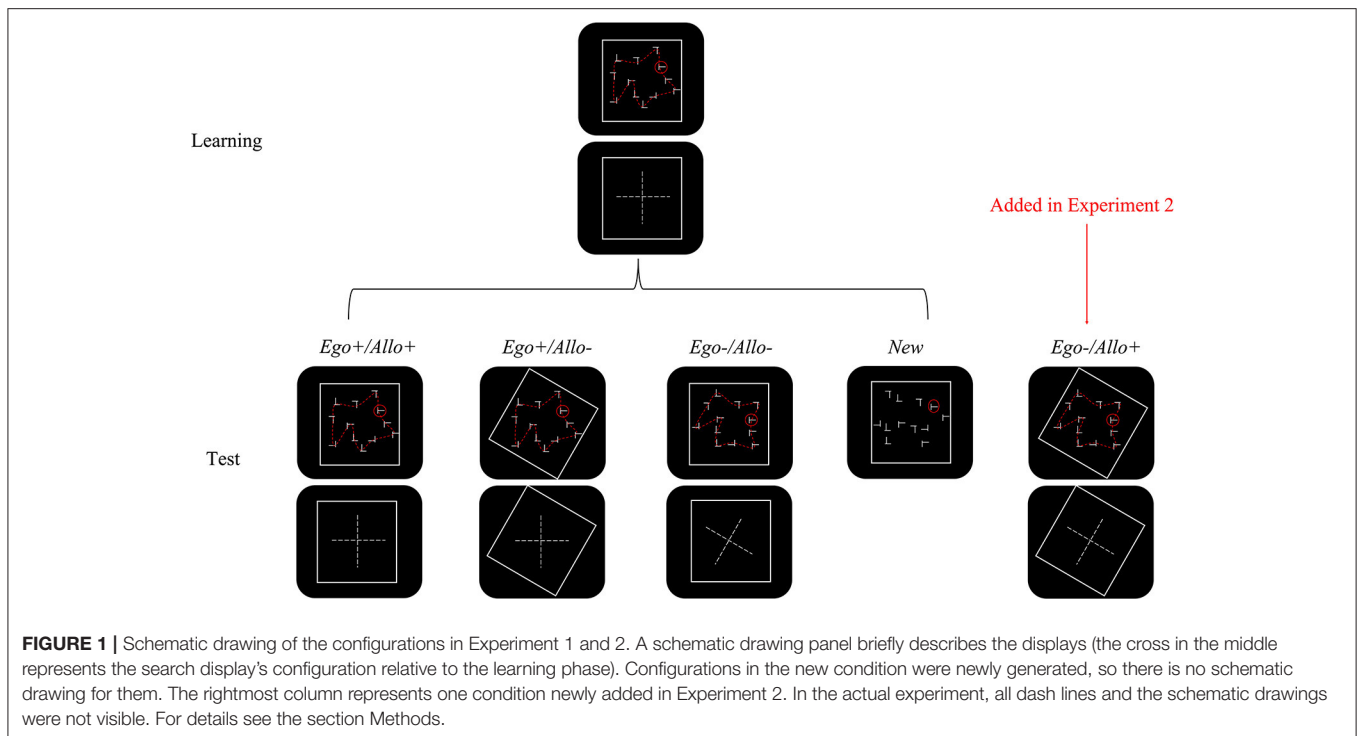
Learning

Added in Experiment 2

Ego+/Allo+

Ego+/Allo-

Ego-/Allo-

New

Ego-/Allo+

Test

**FIGURE 1 |** Schematic drawing of the configurations in Experiment 1 and 2. A schematic drawing panel briefly describes the displays (the cross in the middle represents the search display's configuration relative to the learning phase). Configurations in the new condition were newly generated, so there is no schematic drawing for them. The rightmost column represents one condition newly added in Experiment 2. In the actual experiment, all dash lines and the schematic drawings were not visible. For details see the section Methods.